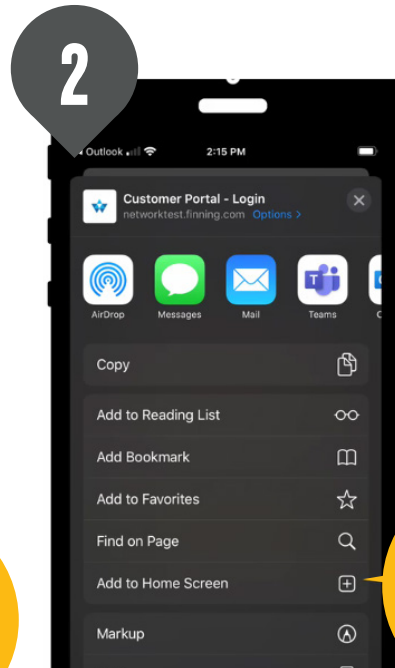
2

◂ Outlook 2:15 PM

Customer Portal - Login
networktest.finning.com Options >

AirDrop
Messages
Mail
Teams

Copy

Add to Reading List

Add Bookmark

Add to Favorites

Find on Page

Add to Home Screen

Markup